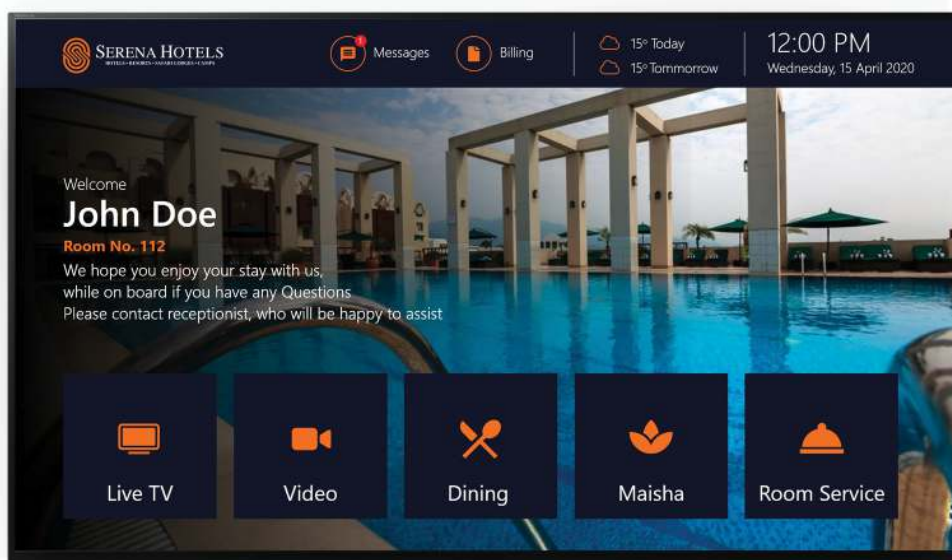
SERENA HOTELS
HOTELS • RESORTS • SAFARI LODGES • CAMPS

1 Messages

Billing

15° Today

15° Tommorrow

12:00 PM
Wednesday, 15 April 2020

Welcome
John Doe
Room No. 112
We hope you enjoy your stay with us, while on board if you have any Questions Please contact receptionist, who will be happy to assist

Live TV

Video

Dining

Maisha

Room Service